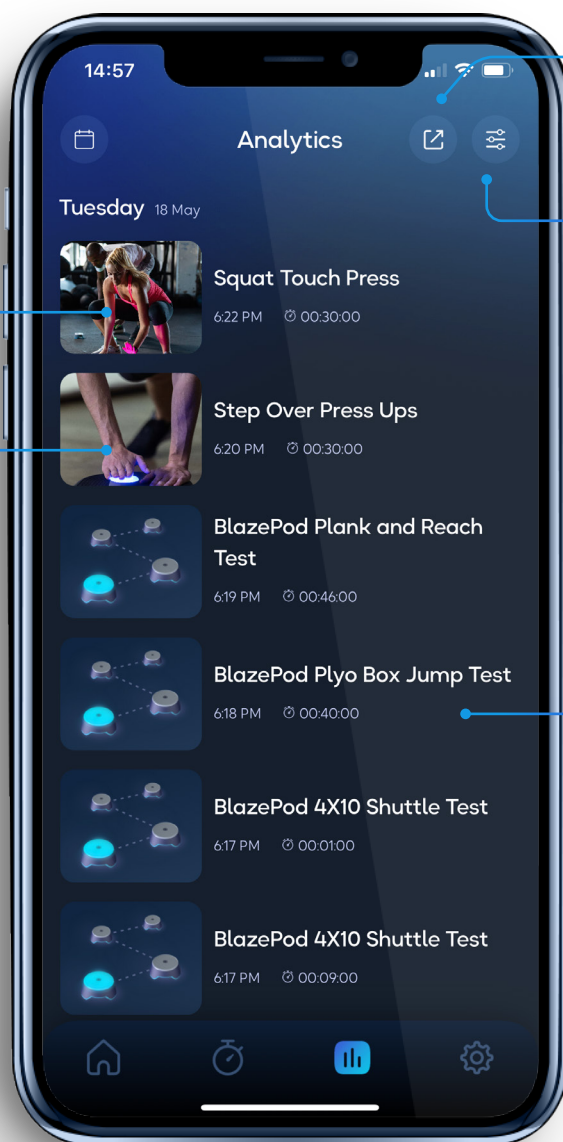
14:57

Analytics

Tuesday 18 May

Squat Touch Press
6:22 PM 00:30:00

Step Over Press Ups
6:20 PM 00:30:00

BlazePod Plank and Reach Test
6:19 PM 00:46:00

BlazePod Plyo Box Jump Test
6:18 PM 00:40:00

BlazePod 4X10 Shuttle Test
6:17 PM 00:01:00

BlazePod 4X10 Shuttle Test
6:17 PM 00:09:00